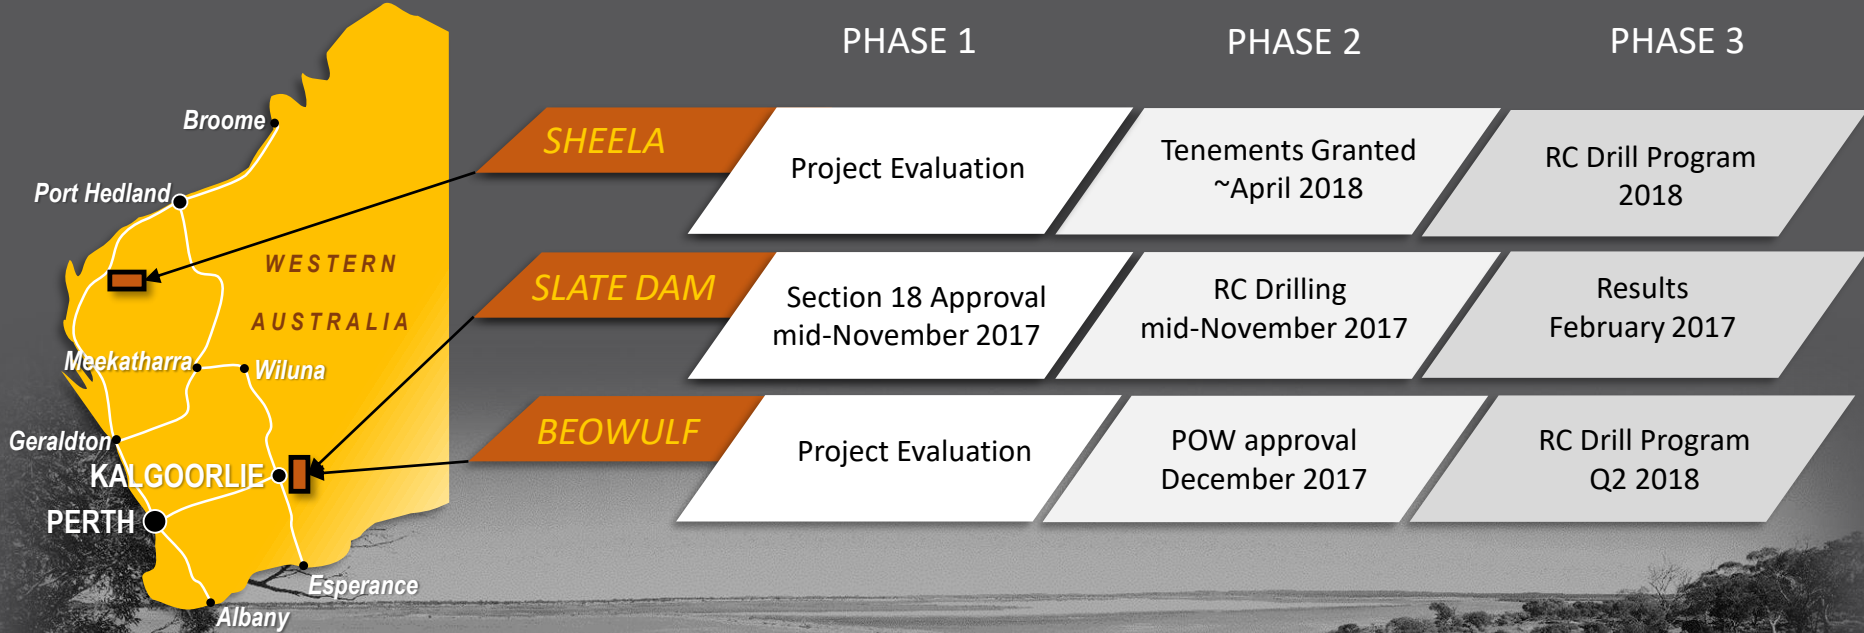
Broome
Port Hedland
WESTERN
AUSTRALIA
Meekatharra
Wiluna
Geraldton
KALGOORLIE
PERTH
Esperance
Albany

| | PHASE 1 | PHASE 2 | PHASE 3 |
|---|---|---|---|
| SHEELA | Project Evaluation | Tenements Granted ~April 2018 | RC Drill Program 2018 |
| SLATE DAM | Section 18 Approval mid-November 2017 | RC Drilling mid-November 2017 | Results February 2017 |
| BEOWULF | Project Evaluation | POW approval December 2017 | RC Drill Program Q2 2018 |